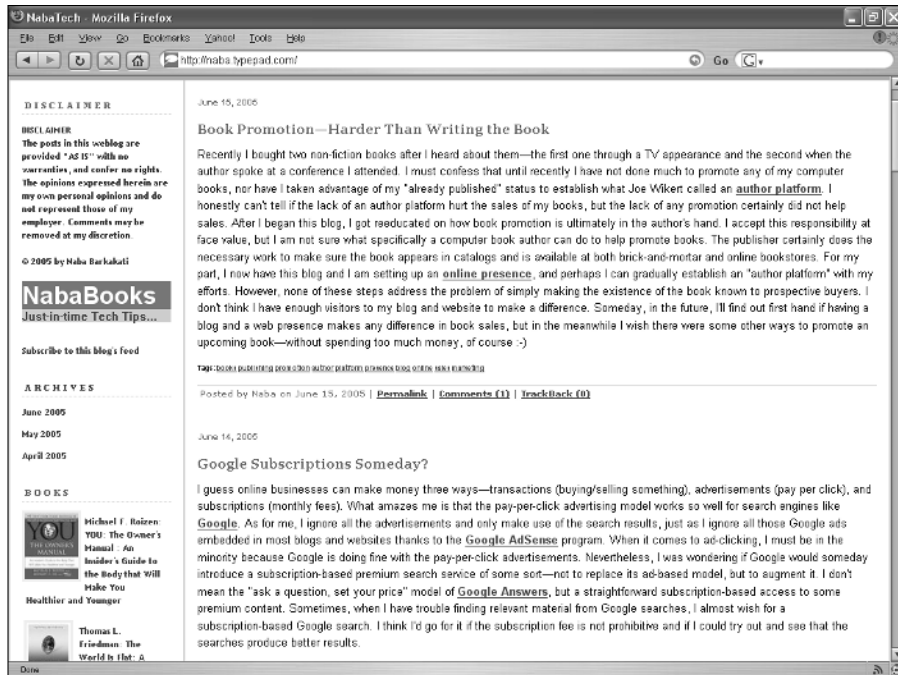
NabaTech - Mozilla Firefox

File Edit View Go Bookmarks Yahoo! Tools Help

http://naba.typepad.com/

Go

DISCLAIMER

DISCLAIMER
The posts in this weblog are provided "AS IS" with no warranties, and confer no rights. The opinions expressed herein are my own personal opinions and do not represent those of my employer. Comments may be removed at my discretion.

© 2005 by Naba Barkakati

NabaBooks
Just-in-time Tech Tips...

Subscribe to this blog's feed

ARCHIVES

June 2005

May 2005

April 2005

BOOKS

YOU THE OWNER'S MANUAL

Michael F. Roizen: YOU: The Owner's Manual : An Insider's Guide to the Body that Will Make You Healthier and Younger

Thomas L. Friedman: The World Is Flat: A

June 15, 2005

Book Promotion—Harder Than Writing the Book

Recently I bought two non-fiction books after I heard about them—the first one through a TV appearance and the second when the author spoke at a conference I attended. I must confess that until recently I have not done much to promote any of my computer books, nor have I taken advantage of my "already published" status to establish what Joe Wikert called an author platform. I honestly can't tell if the lack of an author platform hurt the sales of my books, but the lack of any promotion certainly did not help sales. After I began this blog, I got reeducated on how book promotion is ultimately in the author's hand. I accept this responsibility at face value, but I am not sure what specifically a computer book author can do to help promote books. The publisher certainly does the necessary work to make sure the book appears in catalogs and is available at both brick-and-mortar and online bookstores. For my part, I now have this blog and I am setting up an online presence, and perhaps I can gradually establish an "author platform" with my efforts. However, none of these steps address the problem of simply making the existence of the book known to prospective buyers. I dont think I have enough visitors to my blog and website to make a difference. Someday, in the future, I'll find out first hand if having a blog and a web presence makes any difference in book sales, but in the meanwhile I wish there were some other ways to promote an upcoming book—without spending too much money, of course :-)

Tags: book publishing promotion author platform presence blog online sales marketing

Posted by Naba on June 15, 2005 | Permalink | Comments (1) | TrackBack (0)

June 14, 2005

Google Subscriptions Someday?

I guess online businesses can make money three ways—transactions (buying/selling something), advertisements (pay per click), and subscriptions (monthly fees). What amazes me is that the pay-per-click advertising model works so well for search engines like Google. As for me, I ignore all the advertisements and only make use of the search results, just as I ignore all those Google ads embedded in most blogs and websites thanks to the Google AdSense program. When it comes to ad-clicking, I must be in the minority because Google is doing fine with the pay-per-click advertisements. Nevertheless, I was wondering if Google would someday introduce a subscription-based premium search service of some sort—not to replace its ad-based model, but to augment it. I don't mean the "ask a question, set your price" model of Google Answers, but a straightforward subscription-based access to some premium content. Sometimes, when I have trouble finding relevant material from Google searches, I almost wish for a subscription-based Google search. I think I'd go for it if the subscription fee is not prohibitive and if I could try out and see that the searches produce better results.

Done